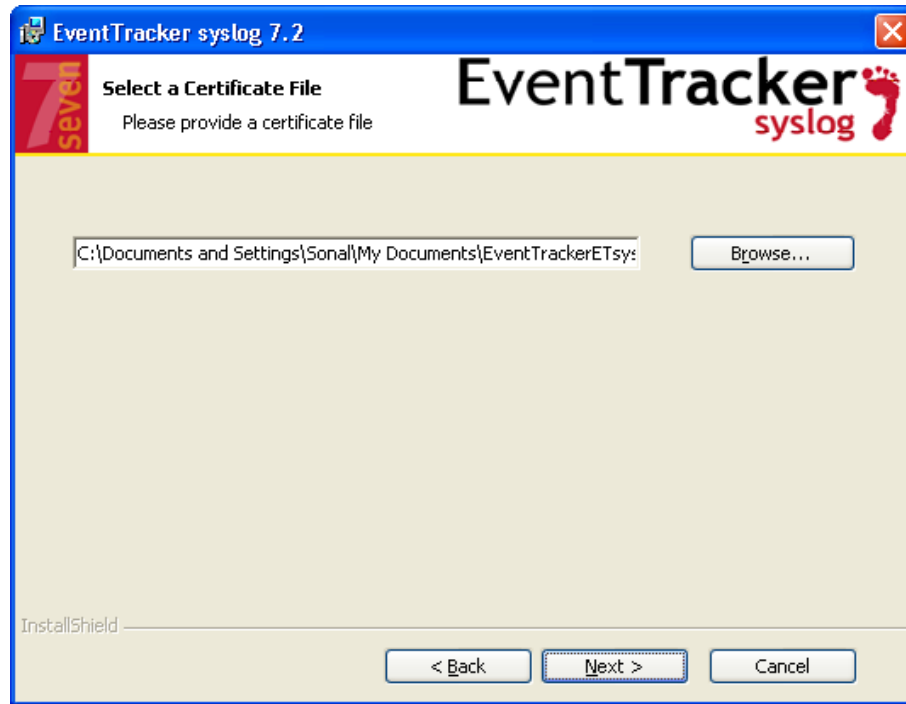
EventTracker syslog 7.2

7 seven

Select a Certificate File

Please provide a certificate file

EventTracker syslog

C:\Documents and Settings\Sonal\My Documents\EventTrackerETsys

Browse...

InstallShield

< Back

Next >

Cancel